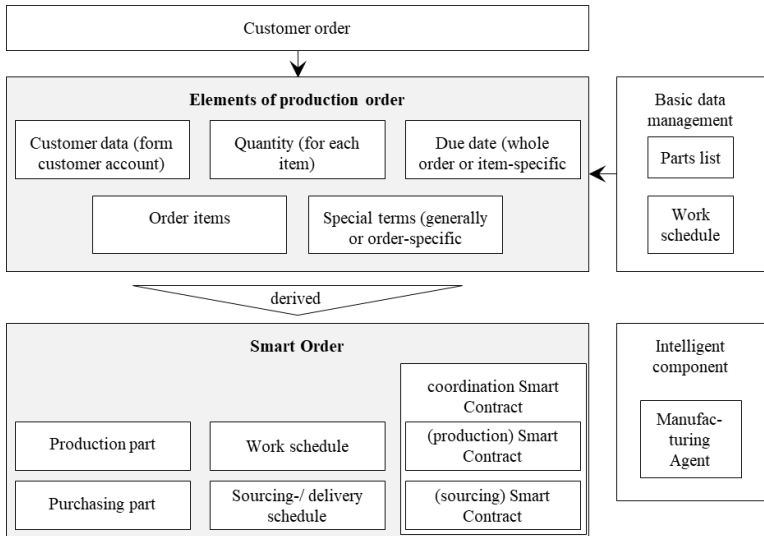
Customer order

Elements of production order

Customer data (form customer account)

Quantity (for each item)

Due date (whole order or item-specific

Order items

Special terms (generally or order-specific

Basic data management

Parts list

Work schedule

derived

Smart Order

coordination Smart Contract

(production) Smart Contract

(sourcing) Smart Contract

Production part

Work schedule

Purchasing part

Sourcing-/ delivery schedule

Intelligent component

Manufacturing Agent